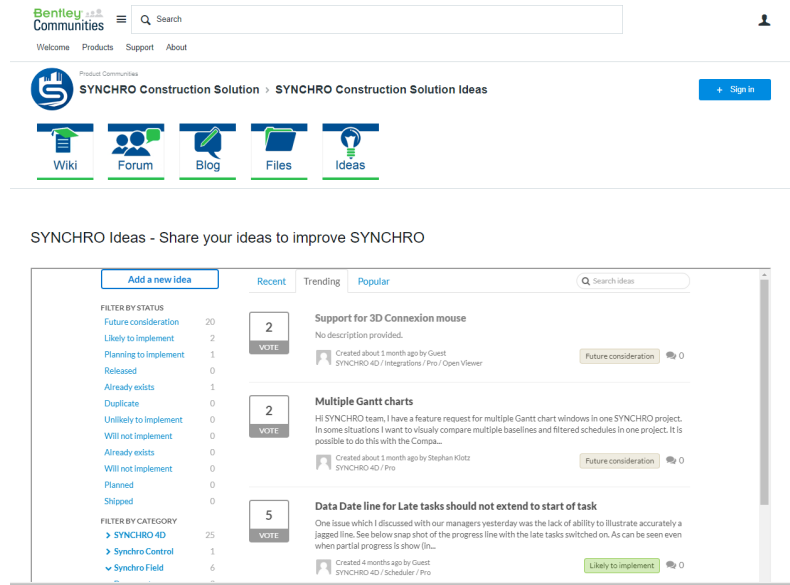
Bentley Communities

Search

Welcome Products Support About

Product Communities

SYNCHRO Construction Solution › SYNCHRO Construction Solution Ideas

+ Sign in

Wiki Forum Blog Files Ideas

SYNCHRO Ideas - Share your ideas to improve SYNCHRO

Add a new idea

FILTER BY STATUS

| | |
|---|---|
| Future consideration | 20 |
| Likely to implement | 2 |
| Planning to implement | 1 |
| Released | 0 |
| Already exists | 1 |
| Duplicate | 0 |
| Unlikely to implement | 0 |
| Will not implement | 0 |
| Already exists | 0 |
| Will not implement | 0 |
| Planned | 0 |
| Shipped | 0 |

FILTER BY CATEGORY

| | |
|---|---|
| › SYNCHRO 4D | 25 |
| › Synchro Control | 1 |
| ⌄ Synchro Field | 6 |

Recent Trending Popular

Search ideas

2 VOTE

Support for 3D Connexion mouse

No description provided.

Created about 1 month ago by Guest
SYNCHRO 4D / Integrations / Pro / Open Viewer

Future consideration 0

2 VOTE

Multiple Gantt charts

Hi SYNCHRO team, I have a feature request for multiple Gantt chart windows in one SYNCHRO project. In some situations I want to visually compare multiple baselines and filtered schedules in one project. It is possible to do this with the Compa...

Created about 1 month ago by Stephan Klotz
SYNCHRO 4D / Pro

Future consideration 0

5 VOTE

Data Date line for Late tasks should not extend to start of task

One issue which I discussed with our managers yesterday was the lack of ability to illustrate accurately a jagged line. See below snap shot of the progress line with the late tasks switched on. As can be seen even when partial progress is show (in...

Created 4 months ago by Guest
SYNCHRO 4D / Scheduler / Pro

Likely to implement 0